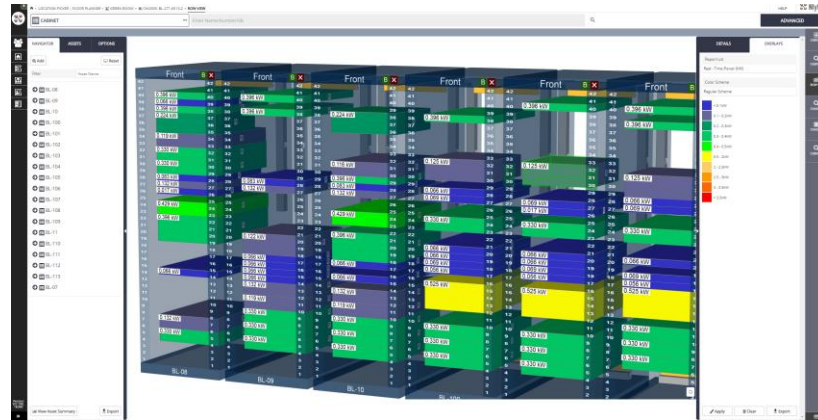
CABINET

ADVANCED

NAVIGATOR ASSETS OPTIONS

BL-08
BL-09
BL-10
BL-100
BL-101
BL-102
BL-103
BL-104
BL-105
BL-106
BL-107
BL-108
BL-109
BL-11
BL-110
BL-111
BL-112
BL-113
BL-07

Front
Front
Front
Front
Front
Front

0.396 kW
0.396 kW
0.224 kW
0.396 kW
0.396 kW
0.396 kW
0.396 kW
0.396 kW
0.116 kW
0.125 kW
0.125 kW
0.125 kW
0.330 kW
0.330 kW
0.330 kW
0.330 kW
0.525 kW
0.525 kW
0.525 kW

BL-08
BL-09
BL-10
BL-100

DETAILS OVERLAYS

Real-Time Power (kW)

Color Scheme

Regular Scheme

View Asset Summary
Export
Apply
Clear
Export